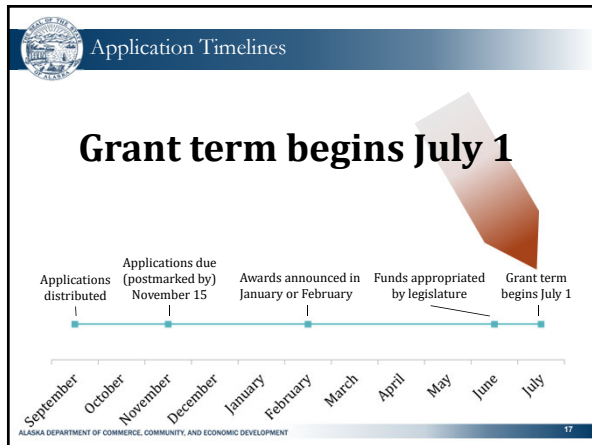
Application Timelines

Grant term begins July 1

Applications distributed

Applications due (postmarked by) November 15

Awards announced in January or February

Funds appropriated by legislature

Grant term begins July 1

September October November December January February March April May June July

ALASKA DEPARTMENT OF COMMERCE, COMMUNITY, AND ECONOMIC DEVELOPMENT

17